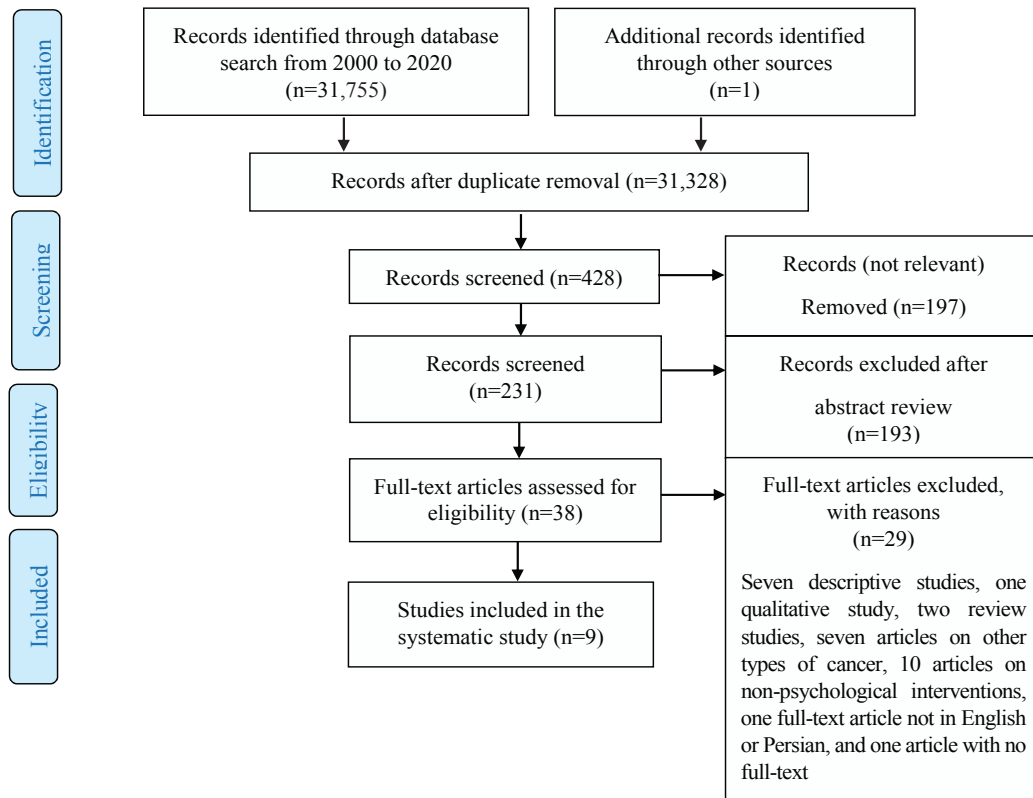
Identification

Records identified through database search from 2000 to 2020 (n=31,755)

Additional records identified through other sources (n=1)

Records after duplicate removal (n=31,328)

Screening

Records screened (n=428)

Records (not relevant)

Removed (n=197)

Records screened (n=231)

Records excluded after

abstract review (n=193)

Eligibility

Full-text articles assessed for eligibility (n=38)

Full-text articles excluded, with reasons (n=29)

Seven descriptive studies, one qualitative study, two review studies, seven articles on other types of cancer, 10 articles on non-psychological interventions, one full-text article not in English or Persian, and one article with no full-text

Included

Studies included in the systematic study (n=9)